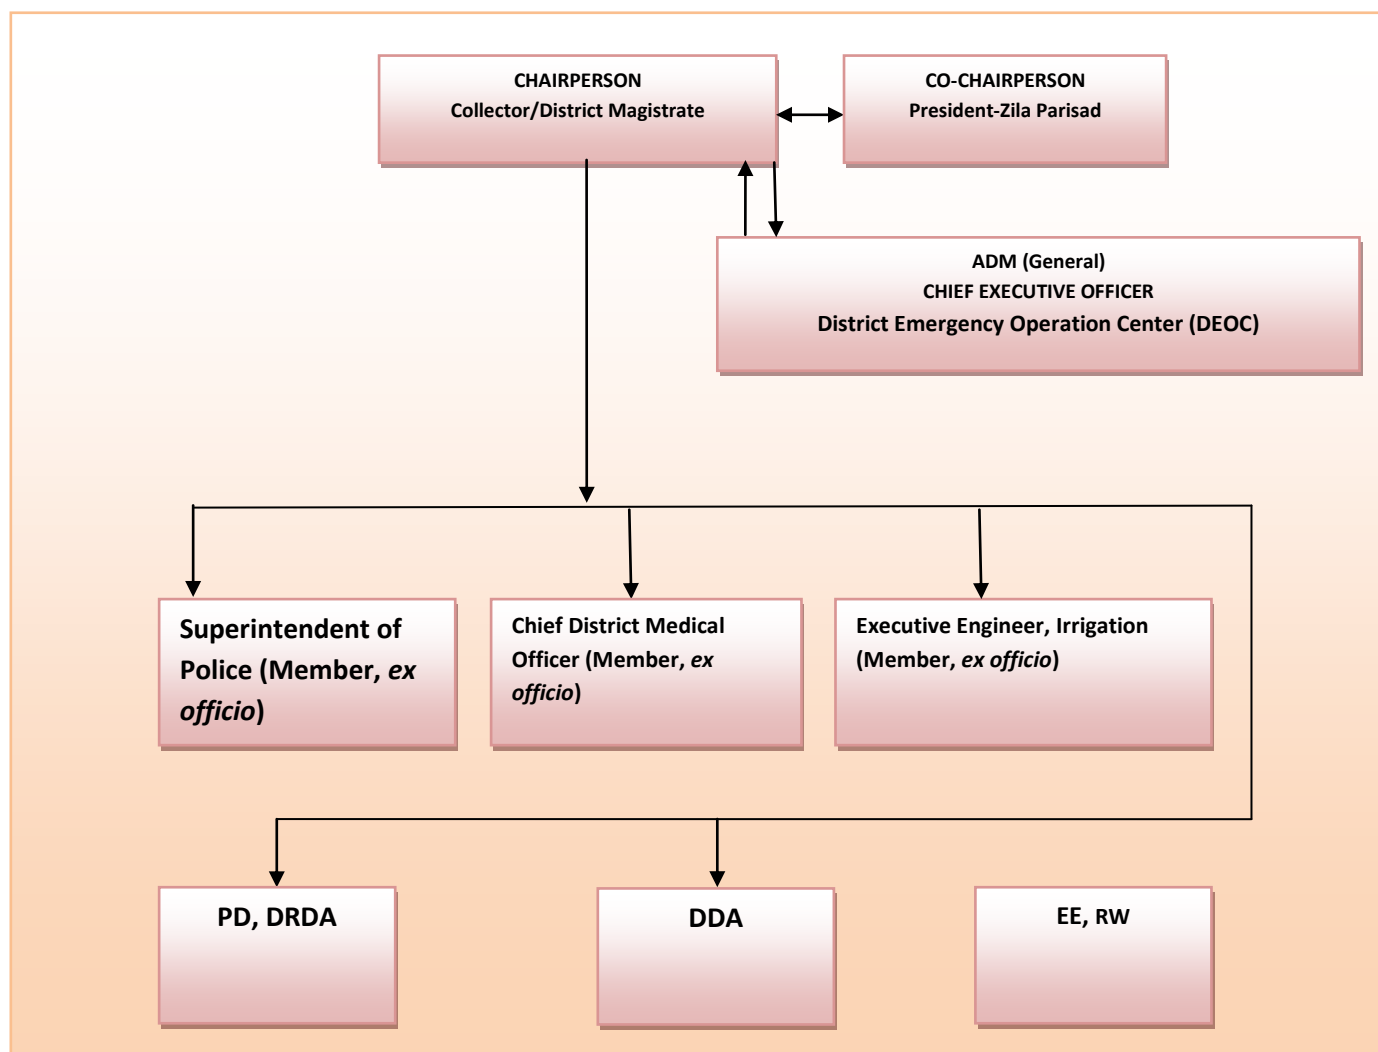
CHAIRPERSON
Collector/District Magistrate

CO-CHAIRPERSON
President-Zila Parisad

ADM (General)
CHIEF EXECUTIVE OFFICER
District Emergency Operation Center (DEOC)

Superintendent of Police (Member, *ex officio*)

Chief District Medical Officer (Member, *ex officio*)

Executive Engineer, Irrigation (Member, *ex officio*)

PD, DRDA

DDA

EE, RW